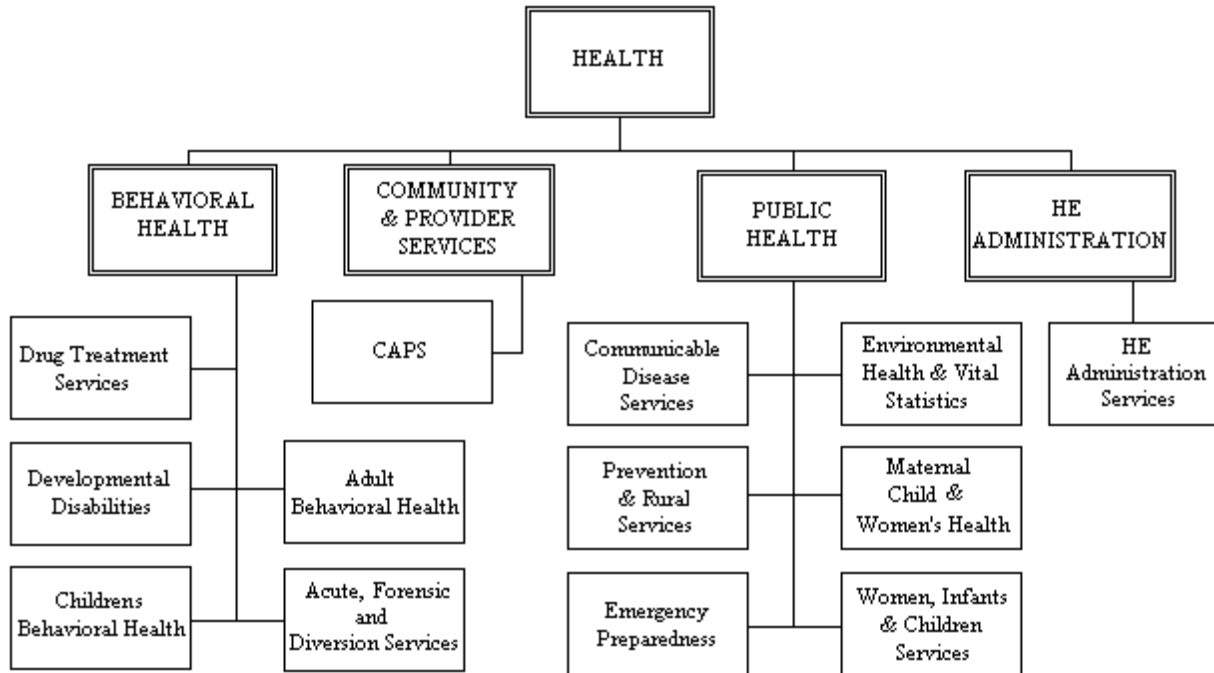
HEALTH

BEHAVIORAL HEALTH

COMMUNITY & PROVIDER SERVICES

PUBLIC HEALTH

HE ADMINISTRATION

Drug Treatment Services

Developmental Disabilities

Adult Behavioral Health

Childrens Behavioral Health

Acute, Forensic and Diversion Services

CAPS

Communicable Disease Services

Environmental Health & Vital Statistics

Prevention & Rural Services

Maternal Child & Women's Health

Emergency Preparedness

Women, Infants & Children Services

HE Administration Services